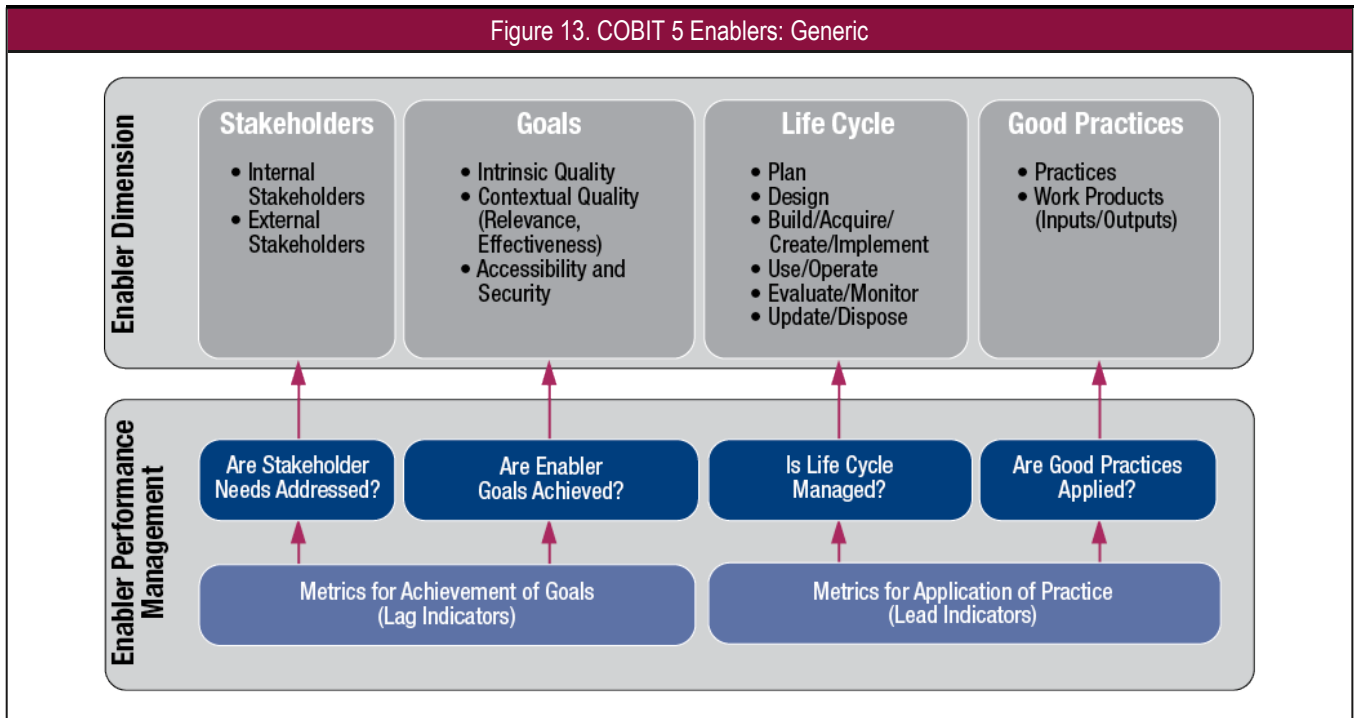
Figure 13. COBIT 5 Enablers: Generic

Enabler Dimension

Stakeholders
• Internal Stakeholders
• External Stakeholders

Goals
• Intrinsic Quality
• Contextual Quality (Relevance, Effectiveness)
• Accessibility and Security

Life Cycle
• Plan
• Design
• Build/Acquire/ Create/Implement
• Use/Operate
• Evaluate/Monitor
• Update/Dispose

Good Practices
• Practices
• Work Products (Inputs/Outputs)

Enabler Performance Management

Are Stakeholder Needs Addressed?

Are Enabler Goals Achieved?

Is Life Cycle Managed?

Are Good Practices Applied?

Metrics for Achievement of Goals (Lag Indicators)

Metrics for Application of Practice (Lead Indicators)